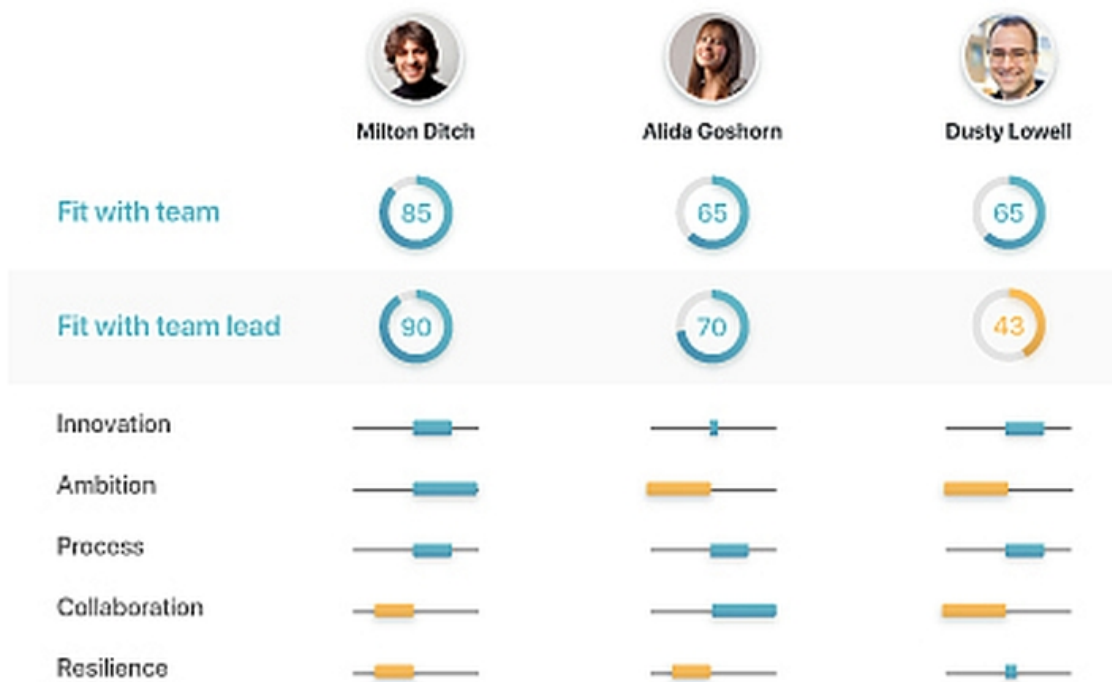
| | Milton Ditch | Alida Goshorn | Dusty Lowell |
|---|---|---|---|
| Fit with team | 85 | 65 | 65 |
| Fit with team lead | 90 | 70 | 43 |
| Innovation | | | |
| Ambition | | | |
| Process | | | |
| Collaboration | | | |
| Resilience | | | |